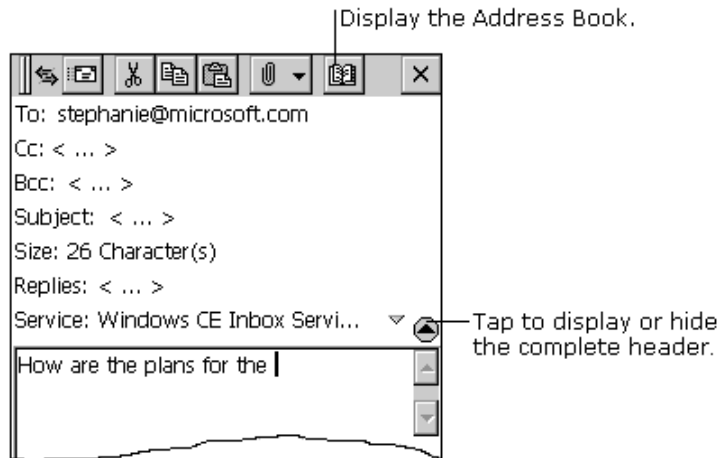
Display the Address Book.

To: stephanie@microsoft.com

Cc: < ... >

Bcc: < ... >

Subject: < ... >

Size: 26 Character(s)

Replies: < ... >

Service: Windows CE Inbox Servi...

Tap to display or hide the complete header.

How are the plans for the